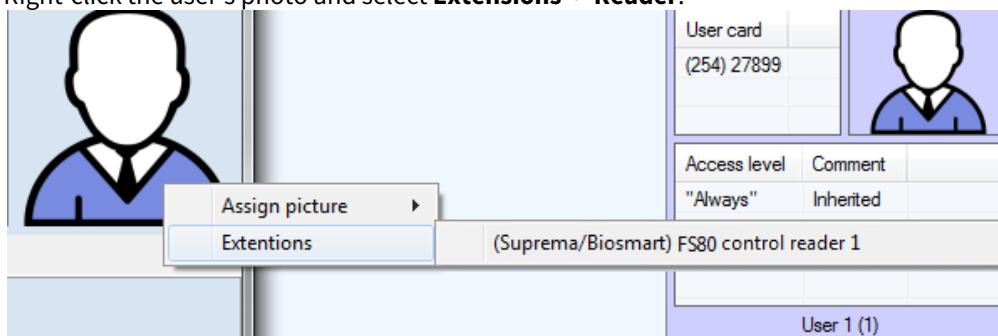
Right-click the user's photo and select **Extensions** → **Reader**.

| User card |
|---|
| (254) 27899 |

| Access level | Comment |
|---|---|
| "Always" | Inherited |

Assign picture

Extentions

(Suprema/Biosmart) FS80 control reader 1

User 1 (1)